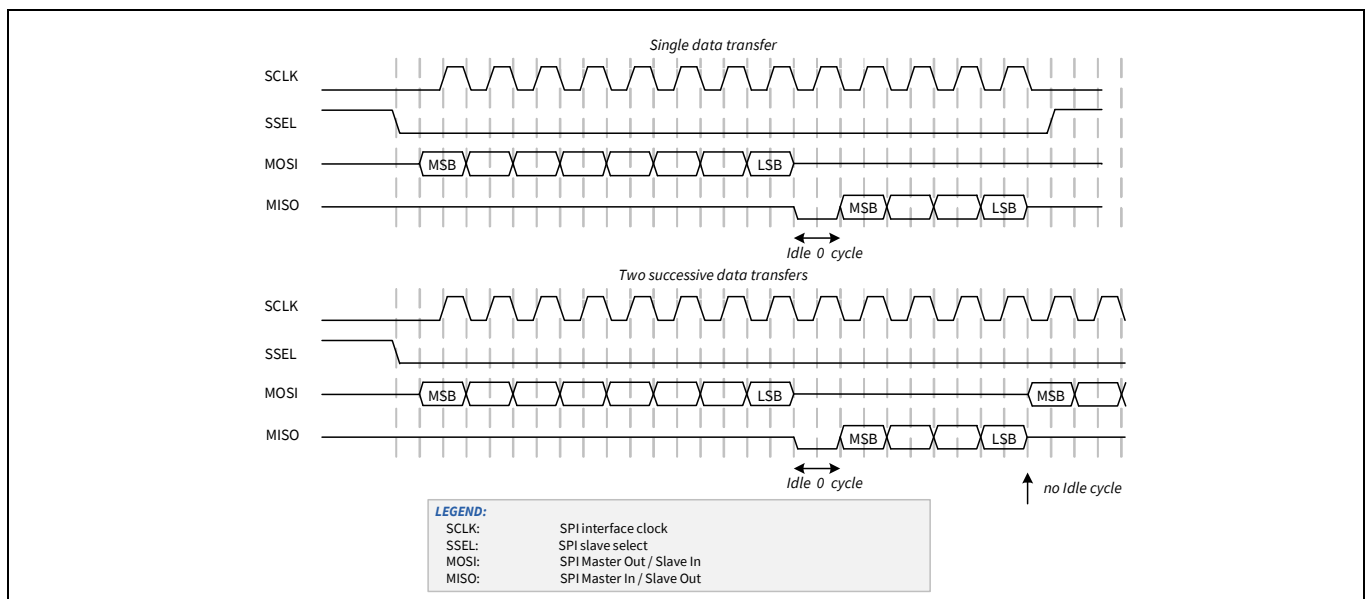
Single data transfer

SCLK

SSEL

MOSI MSB LSB

MISO MSB LSB

Idle 0 cycle

Two successive data transfers

SCLK

SSEL

MOSI MSB LSB MSB

MISO MSB LSB

Idle 0 cycle

no Idle cycle

LEGEND:
SCLK: SPI interface clock
SSEL: SPI slave select
MOSI: SPI Master Out / Slave In
MISO: SPI Master In / Slave Out